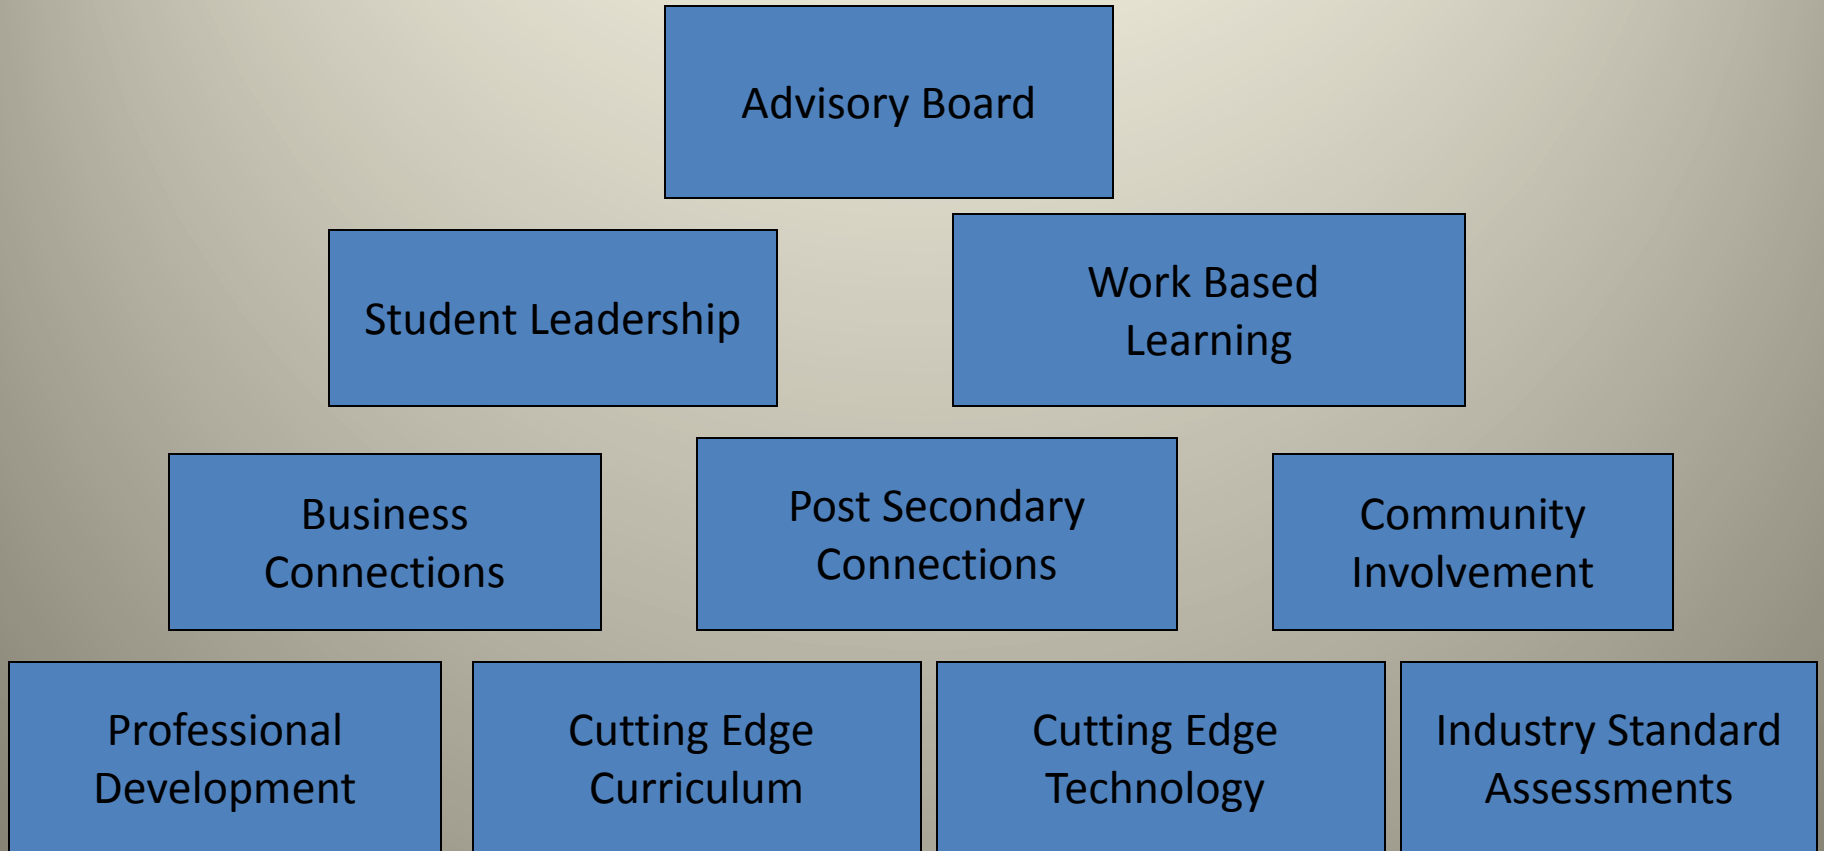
Advisory Board

Student Leadership

Work Based Learning

Business Connections

Post Secondary Connections

Community Involvement

Professional Development

Cutting Edge Curriculum

Cutting Edge Technology

Industry Standard Assessments